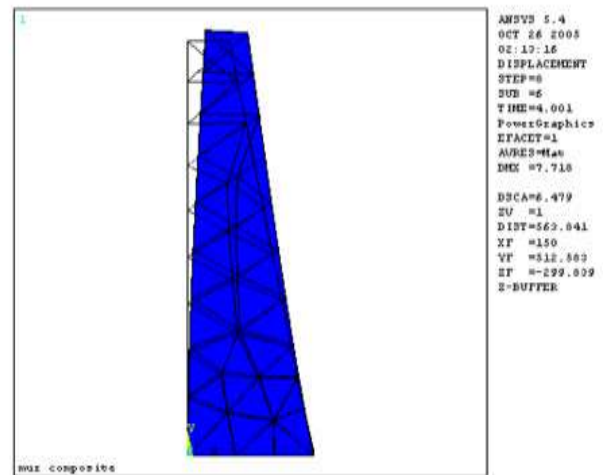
1

ANSYS 5.4
OCT 26 2005
02:13:16
DISPLACEMENT
STEP=6
SUB =6
TIME=4.001
PowerGraphics
EFACET=1
AVRES=Mat
DMX =7.718

DSCA=6.479
ZV =1
DIST=563.841
XF =150
YF =512.583
ZF =-299.809
Z-BUFFER

Y

mur composite